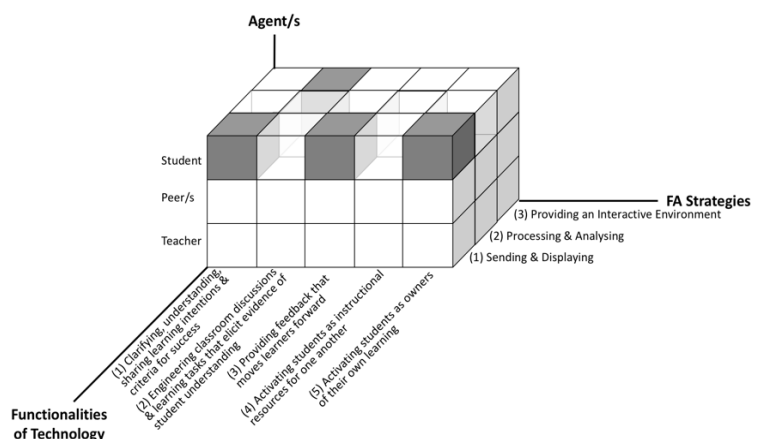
Agent/s

Student

Peer/s

Teacher

FA Strategies

(3) Providing an Interactive Environment

(2) Processing & Analysing

(1) Sending & Displaying

(1) Clarifying, understanding, sharing learning intentions & criteria for success

(2) Engineering classroom discussions & learning tasks that elicit evidence of student understanding

(3) Providing feedback that moves learners forward

(4) Activating students as instructional resources for one another

(5) Activating students as owners of their own learning

Functionalities of Technology